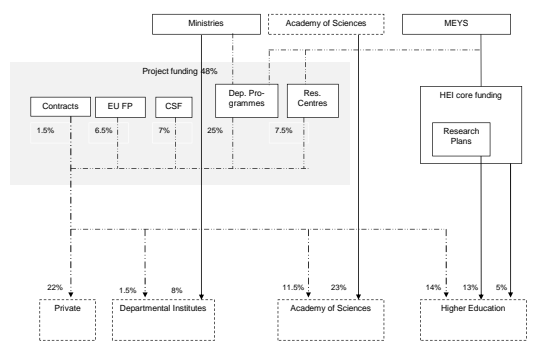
Ministries

Academy of Sciences

MEYS

Project funding 48%

Contracts

1.5%

EU FP

6.5%

CSF

7%

Dep. Programmes

25%

Res. Centres

7.5%

HEI core funding

Research Plans

22%

Private

1.5%

8%

Departmental Institutes

11.5%

23%

Academy of Sciences

14%

13%

5%

Higher Education